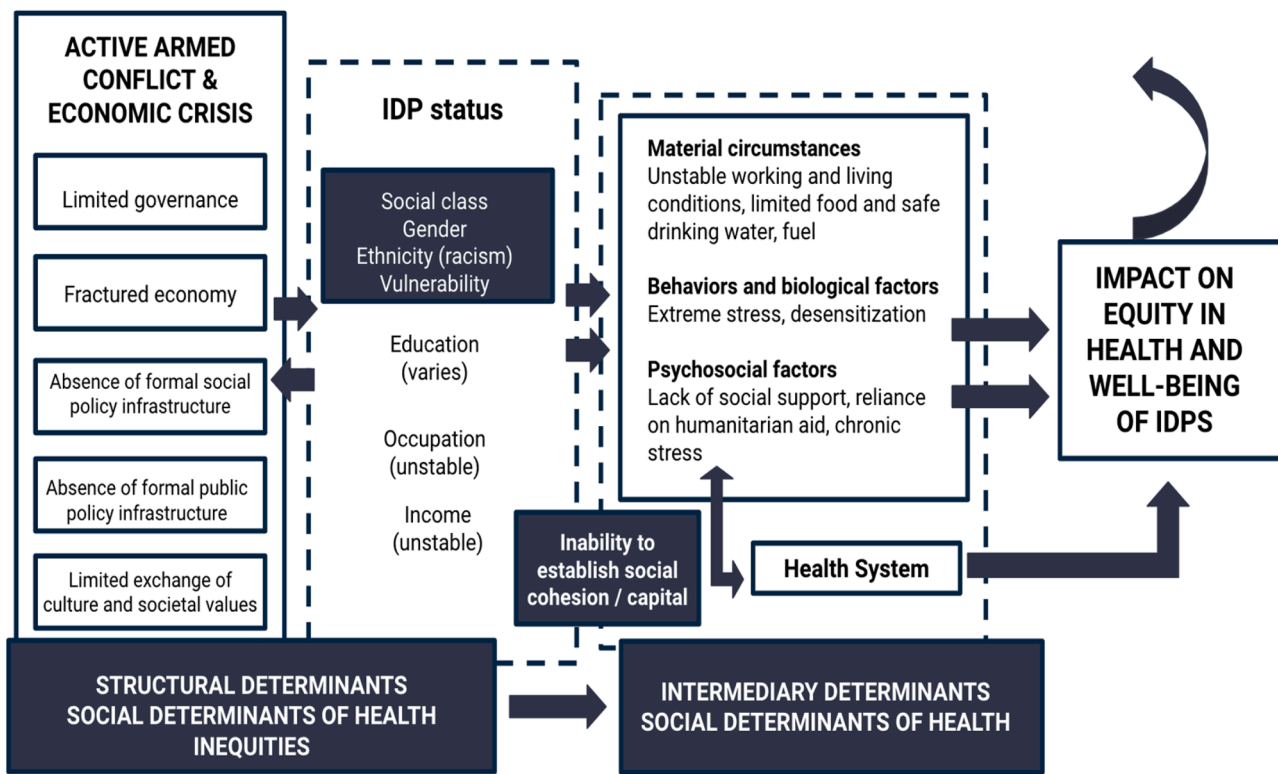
ACTIVE ARMED CONFLICT & ECONOMIC CRISIS

Limited governance

Fractured economy

Absence of formal social policy infrastructure

Absence of formal public policy infrastructure

Limited exchange of culture and societal values

IDP status

Social class
Gender
Ethnicity (racism)
Vulnerability

Education (varies)

Occupation (unstable)

Income (unstable)

Inability to establish social cohesion / capital

Material circumstances
Unstable working and living conditions, limited food and safe drinking water, fuel

Behaviors and biological factors
Extreme stress, desensitization

Psychosocial factors
Lack of social support, reliance on humanitarian aid, chronic stress

Health System

IMPACT ON EQUITY IN HEALTH AND WELL-BEING OF IDPS

STRUCTURAL DETERMINANTS
SOCIAL DETERMINANTS OF HEALTH INEQUITIES

INTERMEDIARY DETERMINANTS
SOCIAL DETERMINANTS OF HEALTH